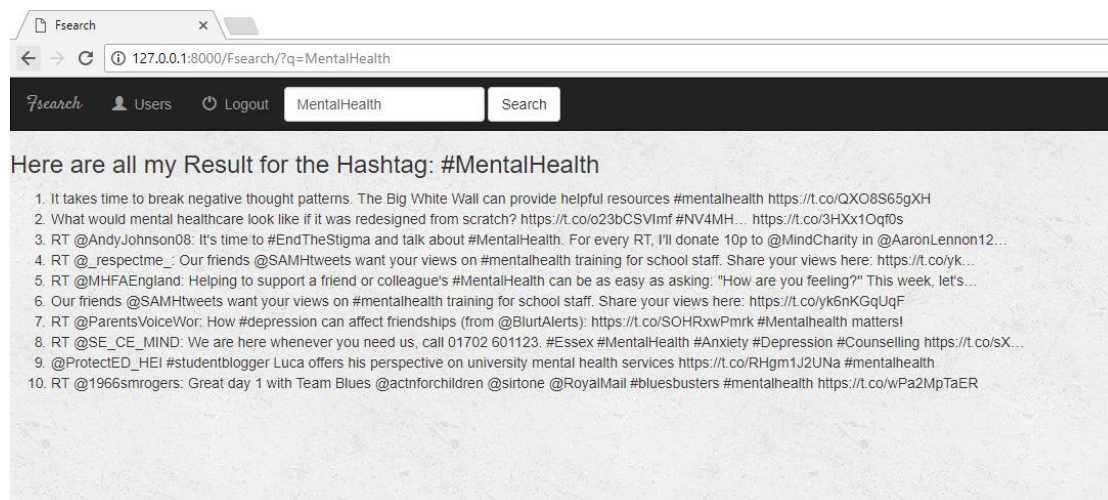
Fsearch ×

127.0.0.1:8000/Fsearch/?q=MentalHealth

Fsearch Users Logout MentalHealth Search

Here are all my Result for the Hashtag: #MentalHealth

1. It takes time to break negative thought patterns. The Big White Wall can provide helpful resources #mentalhealth https://t.co/QXO8S65gXH
2. What would mental healthcare look like if it was redesigned from scratch? https://t.co/o23bCSVImf #NV4MH… https://t.co/3HXx1Oqf0s
3. RT @AndyJohnson08: It's time to #EndTheStigma and talk about #MentalHealth. For every RT, I'll donate 10p to @MindCharity in @AaronLennon12…
4. RT @_respectme_: Our friends @SAMHtweets want your views on #mentalhealth training for school staff. Share your views here: https://t.co/yk…
5. RT @MHFAEngland: Helping to support a friend or colleague's #MentalHealth can be as easy as asking: "How are you feeling?" This week, let's…
6. Our friends @SAMHtweets want your views on #mentalhealth training for school staff. Share your views here: https://t.co/yk6nKGqUqF
7. RT @ParentsVoiceWor: How #depression can affect friendships (from @BlurtAlerts): https://t.co/SOHRxwPmrk #Mentalhealth matters!
8. RT @SE_CE_MIND: We are here whenever you need us, call 01702 601123. #Essex #MentalHealth #Anxiety #Depression #Counselling https://t.co/sX…
9. @ProtectED_HEI #studentblogger Luca offers his perspective on university mental health services https://t.co/RHgm1J2UNa #mentalhealth
10. RT @1966smrogers: Great day 1 with Team Blues @actnforchildren @sirtone @RoyalMail #bluesbusters #mentalhealth https://t.co/wPa2MpTaER